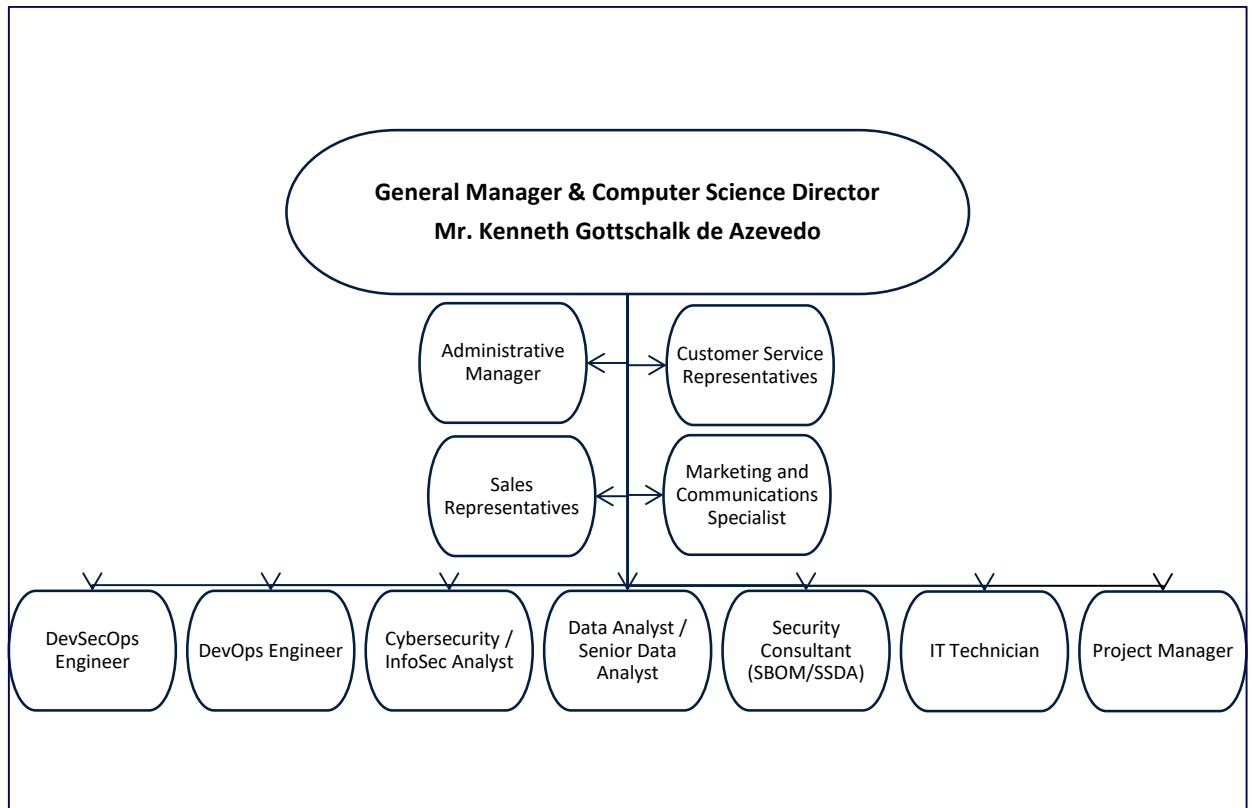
General Manager & Computer Science Director
Mr. Kenneth Gottschalk de Azevedo

Administrative Manager

Customer Service Representatives

Sales Representatives

Marketing and Communications Specialist

DevSecOps Engineer

DevOps Engineer

Cybersecurity / InfoSec Analyst

Data Analyst / Senior Data Analyst

Security Consultant (SBOM/SSDA)

IT Technician

Project Manager